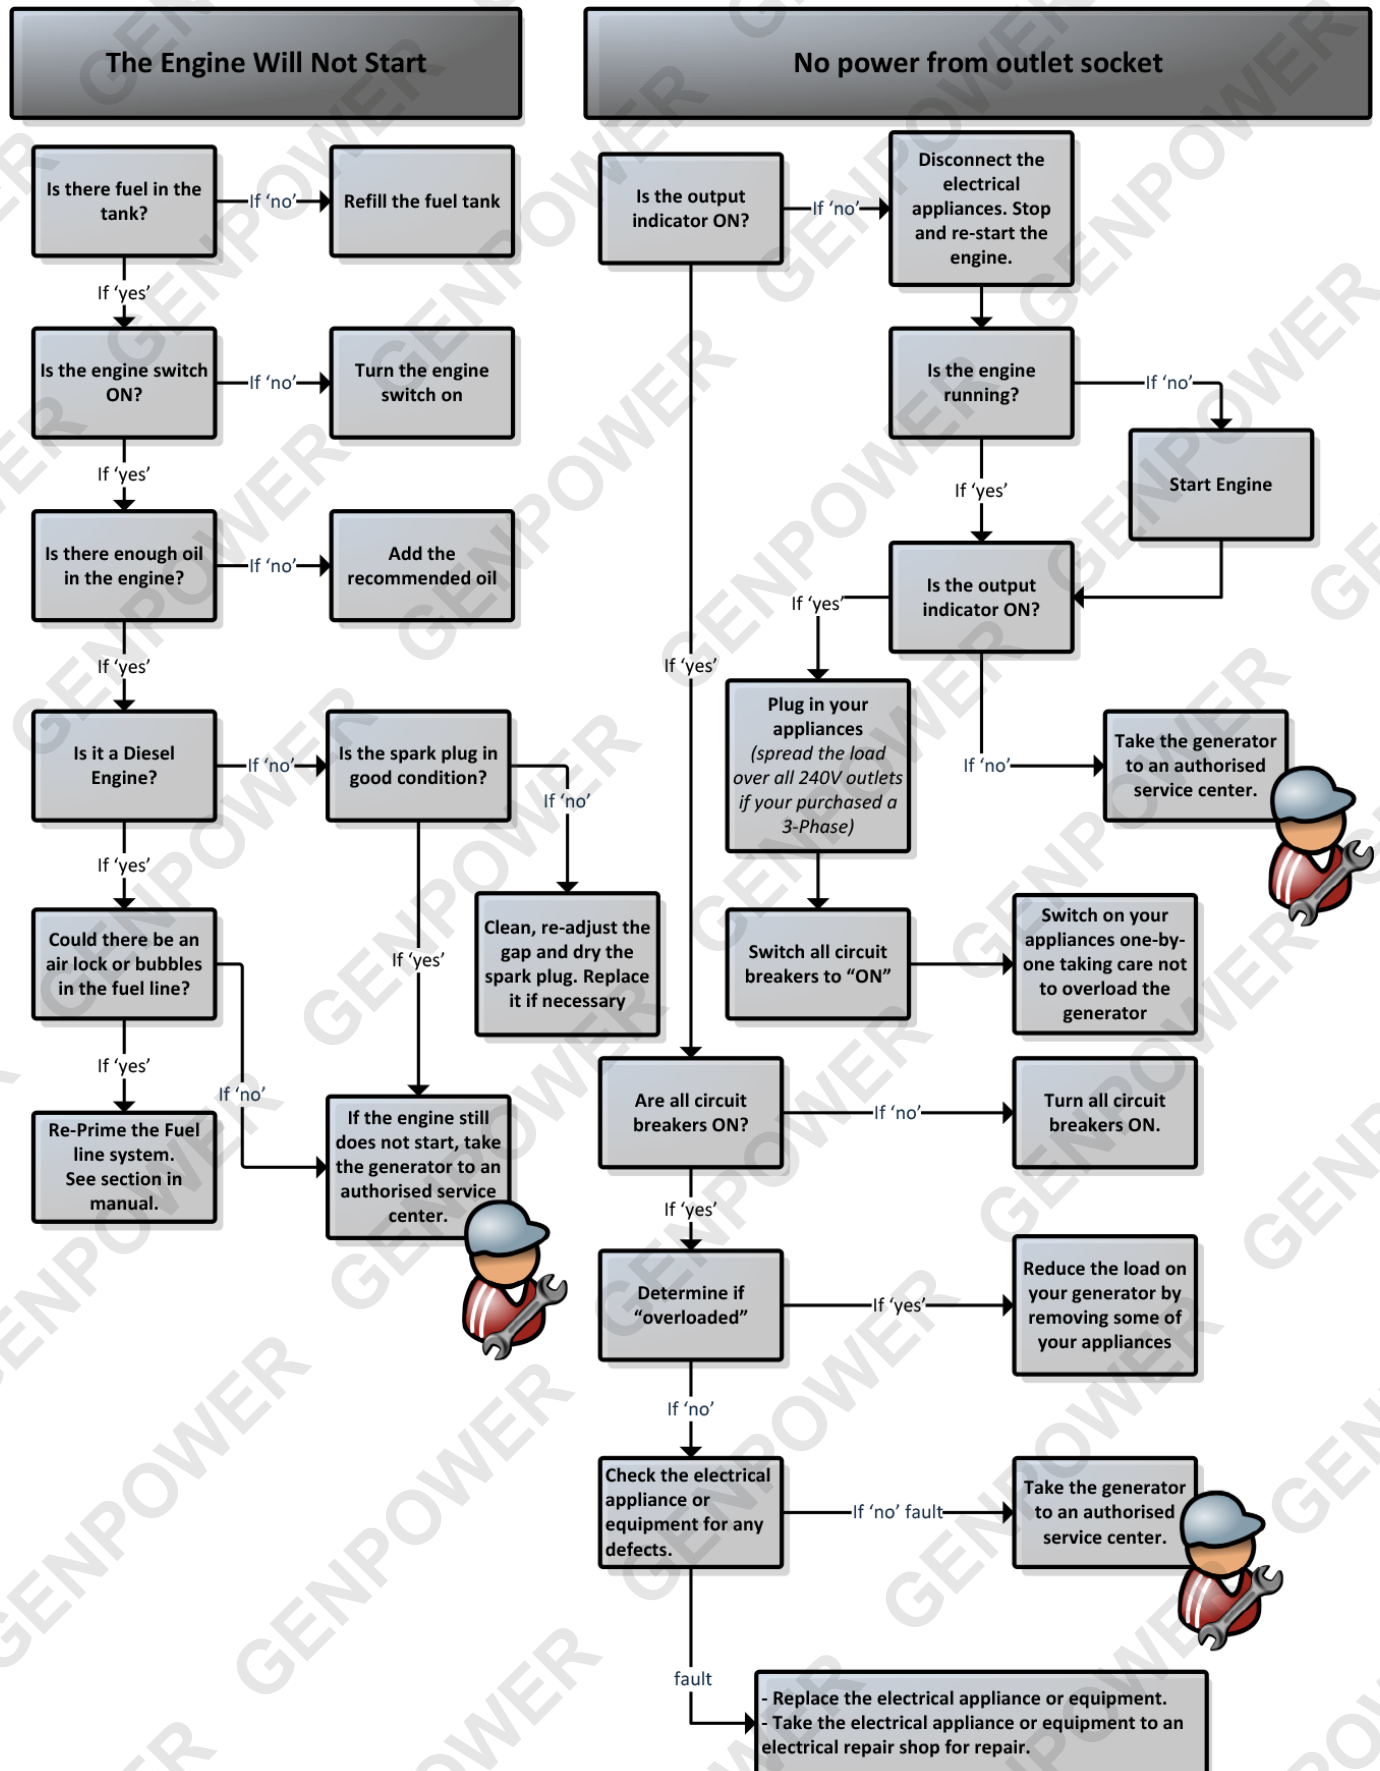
The Engine Will Not Start

Is there fuel in the tank?

If 'no'

Refill the fuel tank

If 'yes'

Is the engine switch ON?

If 'no'

Turn the engine switch on

If 'yes'

Is there enough oil in the engine?

If 'no'

Add the recommended oil

If 'yes'

Is it a Diesel Engine?

If 'no'

Is the spark plug in good condition?

If 'no'

Clean, re-adjust the gap and dry the spark plug. Replace it if necessary

If 'yes'

If 'yes'

Could there be an air lock or bubbles in the fuel line?

If 'yes'

If 'no'

Re-Prime the Fuel line system. See section in manual.

If the engine still does not start, take the generator to an authorised service center.

No power from outlet socket

Is the output indicator ON?

If 'no'

Disconnect the electrical appliances. Stop and re-start the engine.

Is the engine running?

If 'no'

Start Engine

If 'yes'

Is the output indicator ON?

If 'yes'

If 'yes'

Plug in your appliances (spread the load over all 240V outlets if your purchased a 3-Phase)

If 'no'

Take the generator to an authorised service center.

Switch all circuit breakers to "ON"

Switch on your appliances one-by-one taking care not to overload the generator

Are all circuit breakers ON?

If 'no'

Turn all circuit breakers ON.

If 'yes'

Determine if "overloaded"

If 'yes'

Reduce the load on your generator by removing some of your appliances

If 'no'

Check the electrical appliance or equipment for any defects.

If 'no' fault

Take the generator to an authorised service center.

fault

- Replace the electrical appliance or equipment.
- Take the electrical appliance or equipment to an electrical repair shop for repair.

GENPOWER